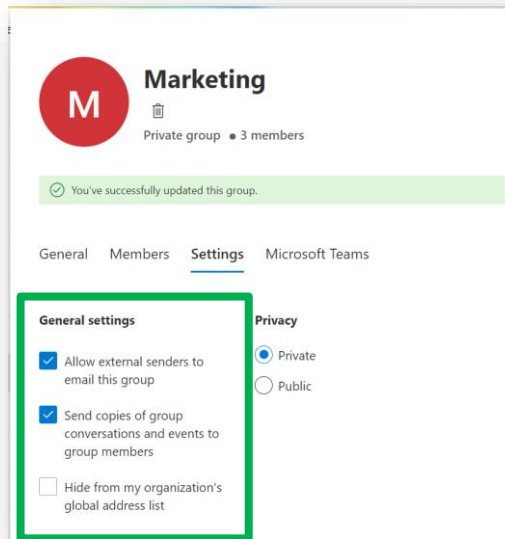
M

Marketing

Private group • 3 members

You've successfully updated this group.

General Members Settings Microsoft Teams

General settings

Allow external senders to email this group

Send copies of group conversations and events to group members

Hide from my organization's global address list

Privacy

Private

Public